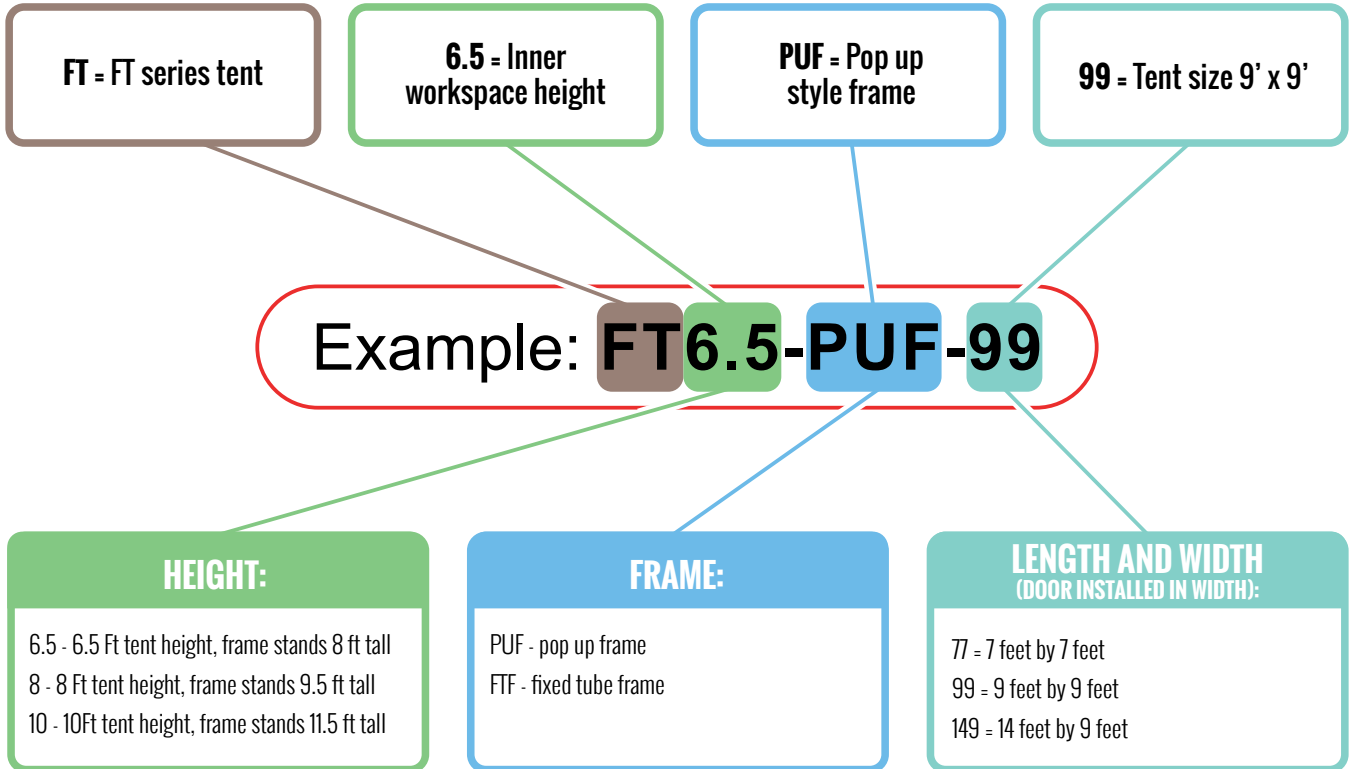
FT = FT series tent

6.5 = Inner workspace height

PUF = Pop up style frame

99 = Tent size 9' x 9'

Example: FT6.5-PUF-99

HEIGHT:

6.5 - 6.5 Ft tent height, frame stands 8 ft tall
8 - 8 Ft tent height, frame stands 9.5 ft tall
10 - 10Ft tent height, frame stands 11.5 ft tall

FRAME:

PUF - pop up frame
FTF - fixed tube frame

LENGTH AND WIDTH (DOOR INSTALLED IN WIDTH):

77 = 7 feet by 7 feet
99 = 9 feet by 9 feet
149 = 14 feet by 9 feet